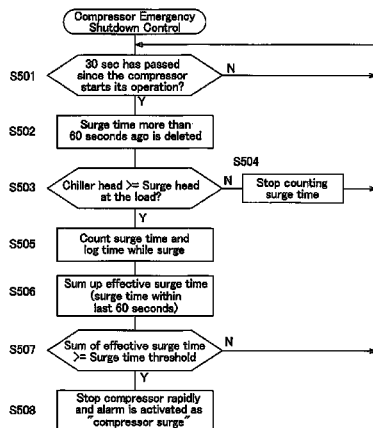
Compressor Emergency Shutdown Control

S501
30 sec has passed since the compressor starts its operation?
N
Y

S502
Surge time more than 60 seconds ago is deleted

S504

S503
Chiller head >= Surge head at the load?
N
Stop counting surge time
Y

S505
Count surge time and log time while surge

S506
Sum up effective surge time (surge time within last 60 seconds)

S507
Sum of effective surge time >= Surge time threshold
N
Y

S508
Stop compressor rapidly and alarm is activated as "compressor surge"